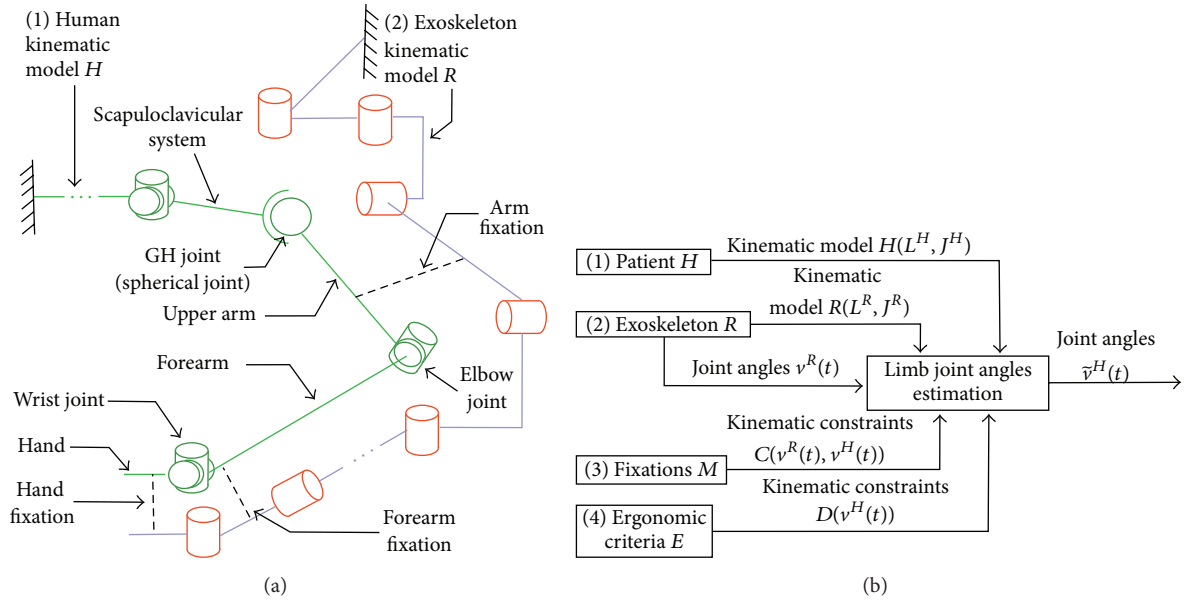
(1) Human kinematic model $H$

(2) Exoskeleton kinematic model $R$

Scapuloclavicular system

GH joint (spherical joint)

Arm fixation

Upper arm

Forearm

Elbow joint

Wrist joint

Hand

Hand fixation

Forearm fixation

(a)

(1) Patient $H$

Kinematic model $H(L^H, J^H)$

Kinematic model $R(L^R, J^R)$

(2) Exoskeleton $R$

Joint angles $v^R(t)$

Limb joint angles estimation

Joint angles $\tilde{v}^H(t)$

Kinematic constraints $C(v^R(t), v^H(t))$

(3) Fixations $M$

Kinematic constraints $D(v^H(t))$

(4) Ergonomic criteria $E$

(b)